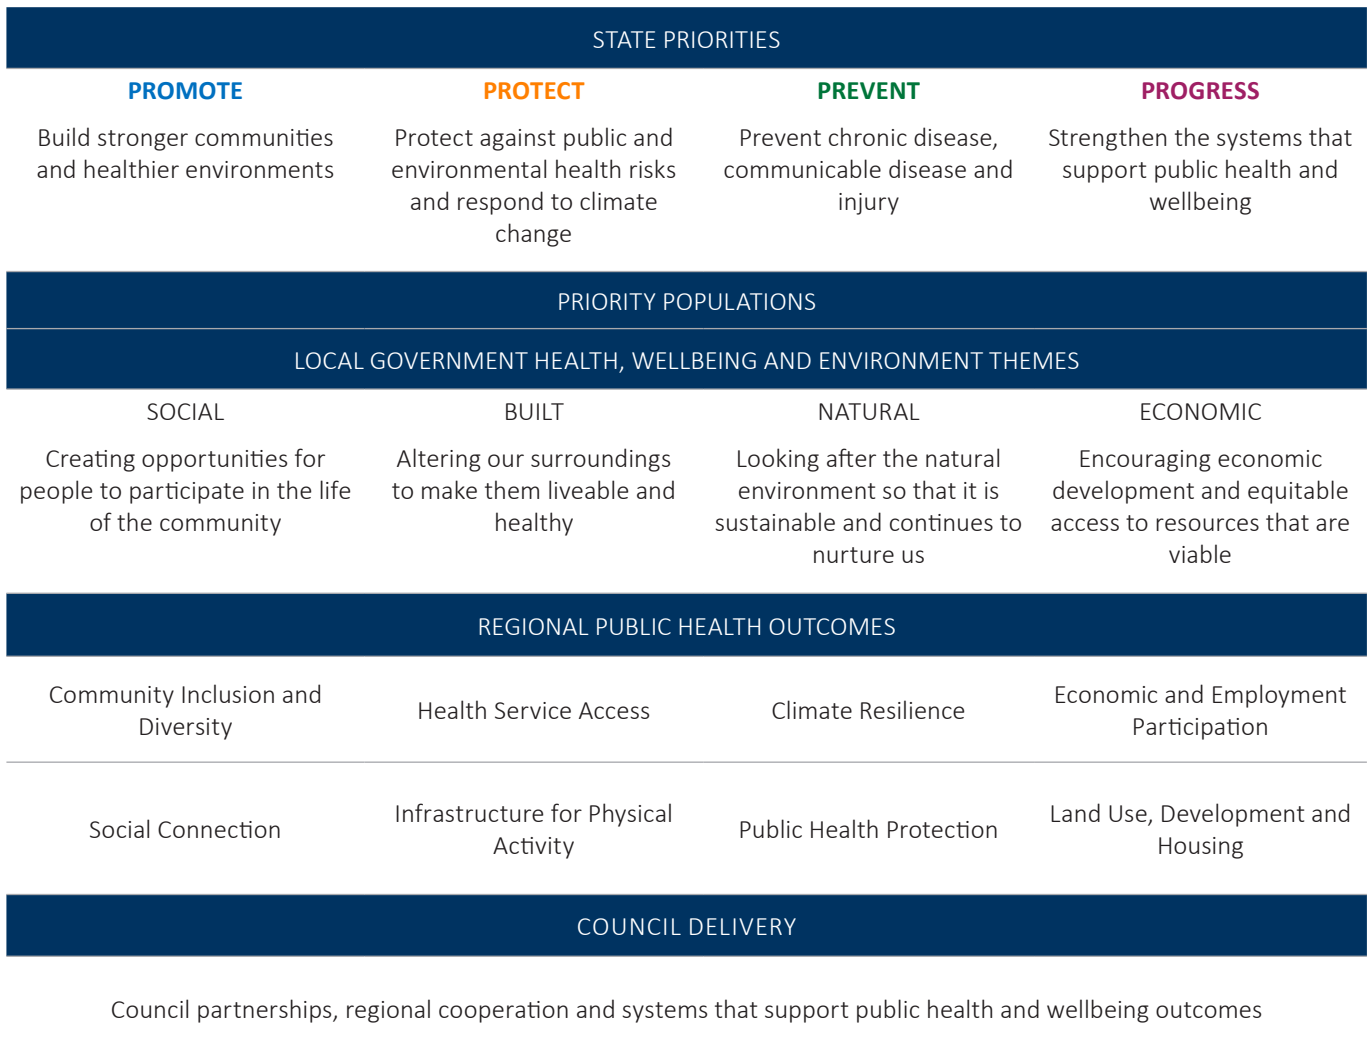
STATE PRIORITIES

| PROMOTE | PROTECT | PREVENT | PROGRESS |
|---|---|---|---|
| Build stronger communities and healthier environments | Protect against public and environmental health risks and respond to climate change | Prevent chronic disease, communicable disease and injury | Strengthen the systems that support public health and wellbeing |

PRIORITY POPULATIONS

LOCAL GOVERNMENT HEALTH, WELLBEING AND ENVIRONMENT THEMES

| SOCIAL | BUILT | NATURAL | ECONOMIC |
|---|---|---|---|
| Creating opportunities for people to participate in the life of the community | Altering our surroundings to make them liveable and healthy | Looking after the natural environment so that it is sustainable and continues to nurture us | Encouraging economic development and equitable access to resources that are viable |

REGIONAL PUBLIC HEALTH OUTCOMES

| | | | |
|---|---|---|---|
| Community Inclusion and Diversity | Health Service Access | Climate Resilience | Economic and Employment Participation |
| Social Connection | Infrastructure for Physical Activity | Public Health Protection | Land Use, Development and Housing |

COUNCIL DELIVERY

Council partnerships, regional cooperation and systems that support public health and wellbeing outcomes